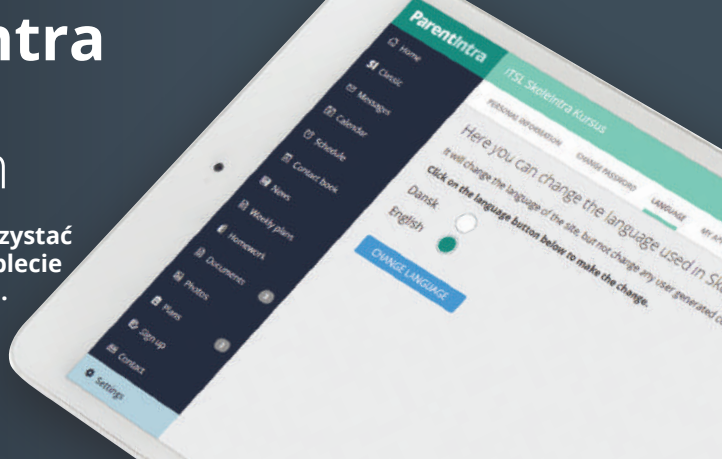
ntra

n

zystać
blecie
.

ParentIntra

Home
SI Classic
Messages
Calendar
Schedule
Contact book
News
Weekly plans
Homework
Documents
Photos
Plans
Sign up
Contact
Settings

ITSL SkoleIntra Kursus

PERSONAL INFORMATION
CHANGE PASSWORD
LANGUAGE
MY A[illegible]

Here you can change the language used in Sk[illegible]

It will change the language of the site, but not change any user generated c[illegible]

Click on the language button below to make the change.

Dansk
English

CHANGE LANGUAGE